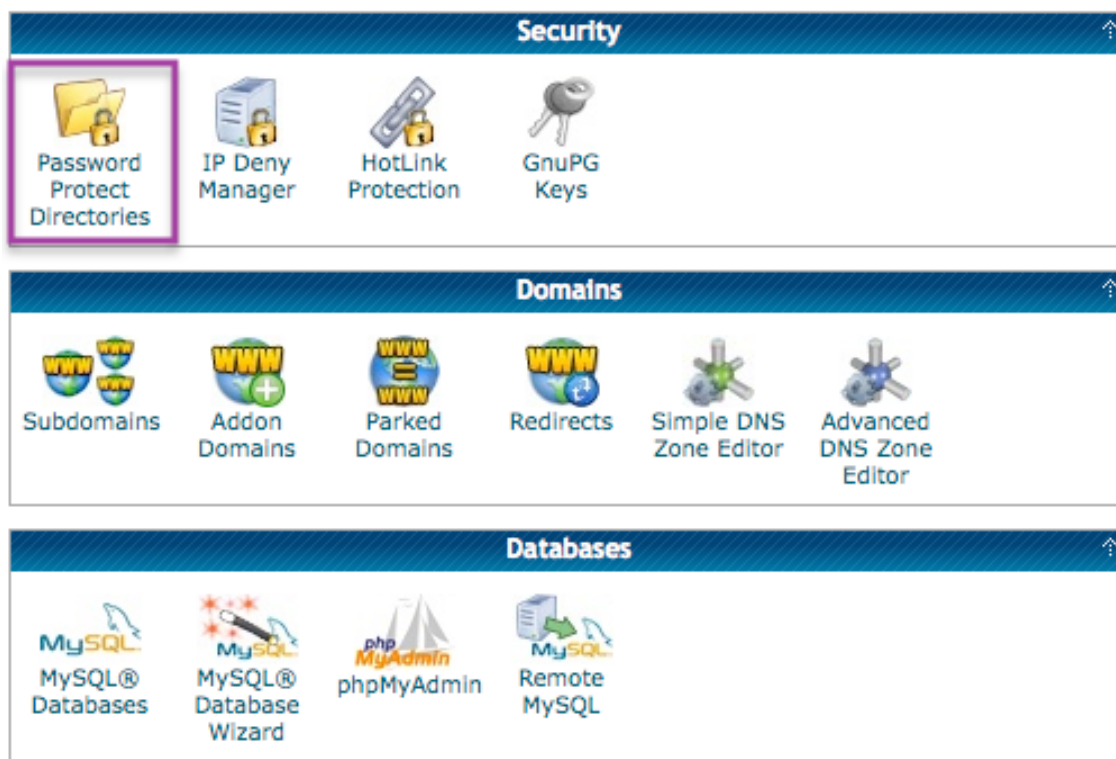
Security

Password Protect Directories

IP Deny Manager

HotLink Protection

GnuPG Keys

Domains

WWW WWW WWW

Subdomains

WWW

Addon Domains

WWW WWW

Parked Domains

WWW

Redirects

Simple DNS Zone Editor

Advanced DNS Zone Editor

Databases

MySQL

MySQL® Databases

MySQL

MySQL® Database Wizard

php MyAdmin

phpMyAdmin

MySQL

Remote MySQL